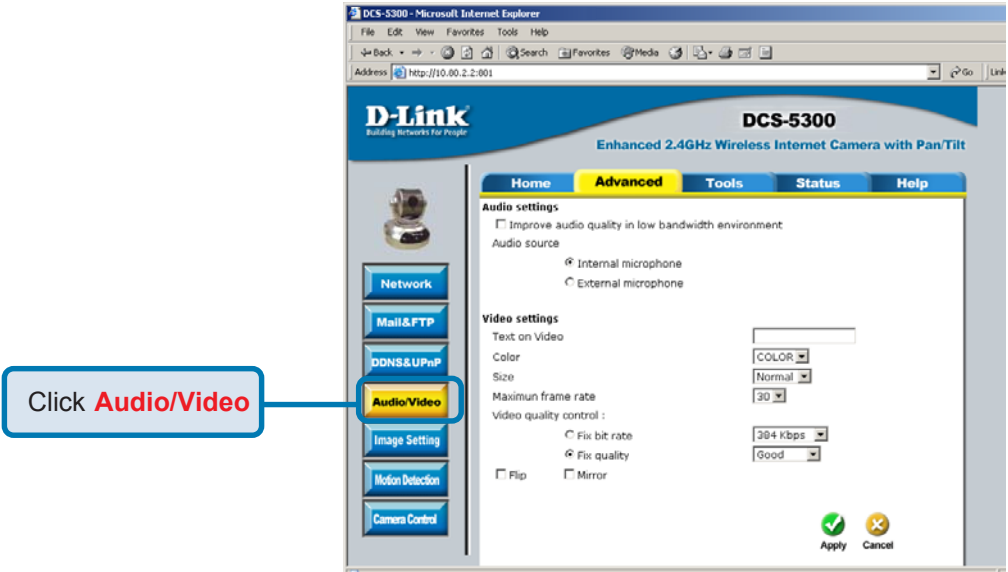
DCS-5300 - Microsoft Internet Explorer

File Edit View Favorites Tools Help

Back Search Favorites Media

Address http://10.80.2.2:801

Go Links

D-Link
Building Networks for People

DCS-5300

Enhanced 2.4GHz Wireless Internet Camera with Pan/Tilt

Home Advanced Tools Status Help

Network

Mail&FTP

DDNS&UPnP

Audio/Video

Image Setting

Motion Detection

Camera Control

Click **Audio/Video**

Audio settings

Improve audio quality in low bandwidth environment

Audio source

Internal microphone

External microphone

Video settings

Text on Video

Color COLOR

Size Normal

Maximun frame rate 30

Video quality control :

Fix bit rate 384 Kbps

Fix quality Good

Flip Mirror

Apply Cancel